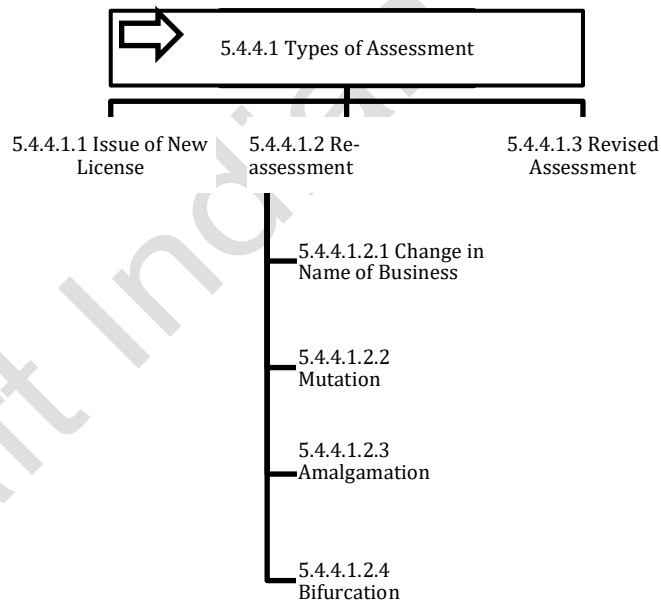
5.4.4.1 Types of Assessment

5.4.4.1.1 Issue of New License

5.4.4.1.2 Re-assessment

5.4.4.1.3 Revised Assessment

5.4.4.1.2.1 Change in Name of Business

5.4.4.1.2.2 Mutation

5.4.4.1.2.3 Amalgamation

5.4.4.1.2.4 Bifurcation